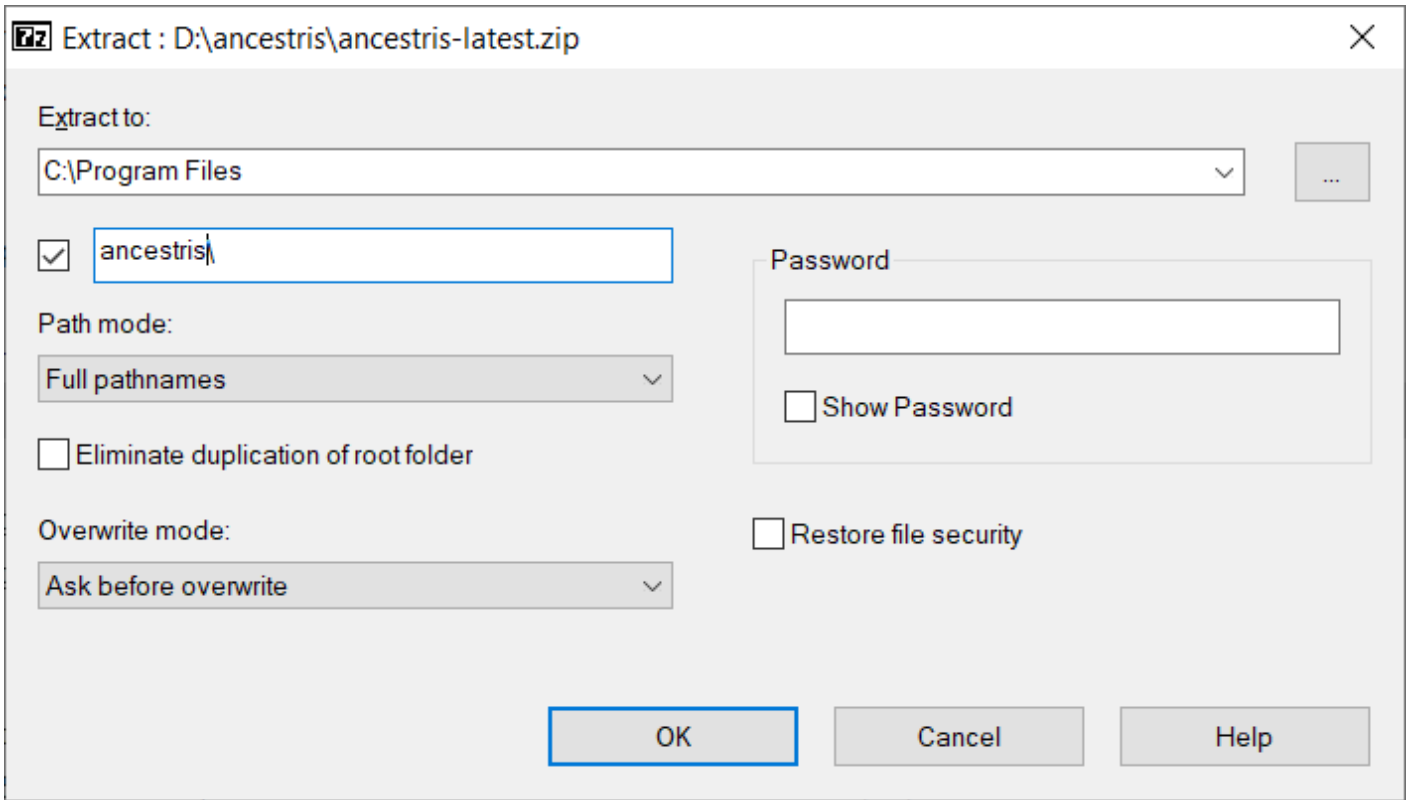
7z Extract : D:\ancestris\ancestris-latest.zip

Extract to:

C:\Program Files

...

ancestris\

Password

Show Password

Path mode:

Full pathnames

Eliminate duplication of root folder

Overwrite mode:

Ask before overwrite

Restore file security

OK

Cancel

Help